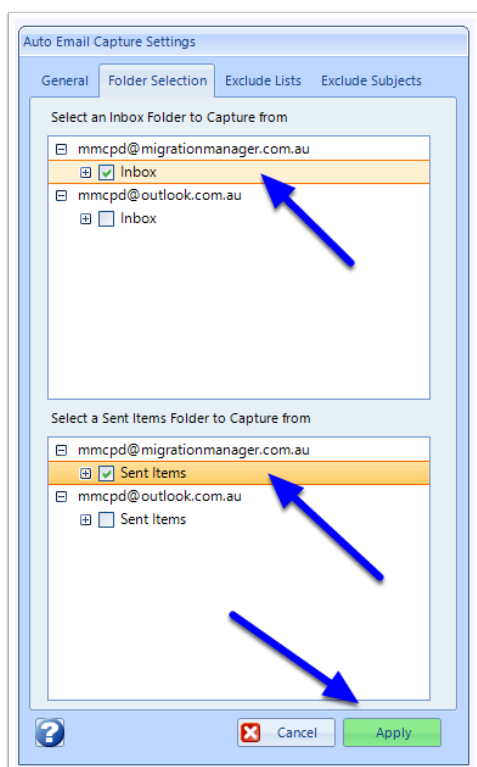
Auto Email Capture Settings

General | Folder Selection | Exclude Lists | Exclude Subjects

Select an Inbox Folder to Capture from

mmcpd@migrationmanager.com.au
Inbox
mmcpd@outlook.com.au
Inbox

Select a Sent Items Folder to Capture from

mmcpd@migrationmanager.com.au
Sent Items
mmcpd@outlook.com.au
Sent Items

?
Cancel
Apply